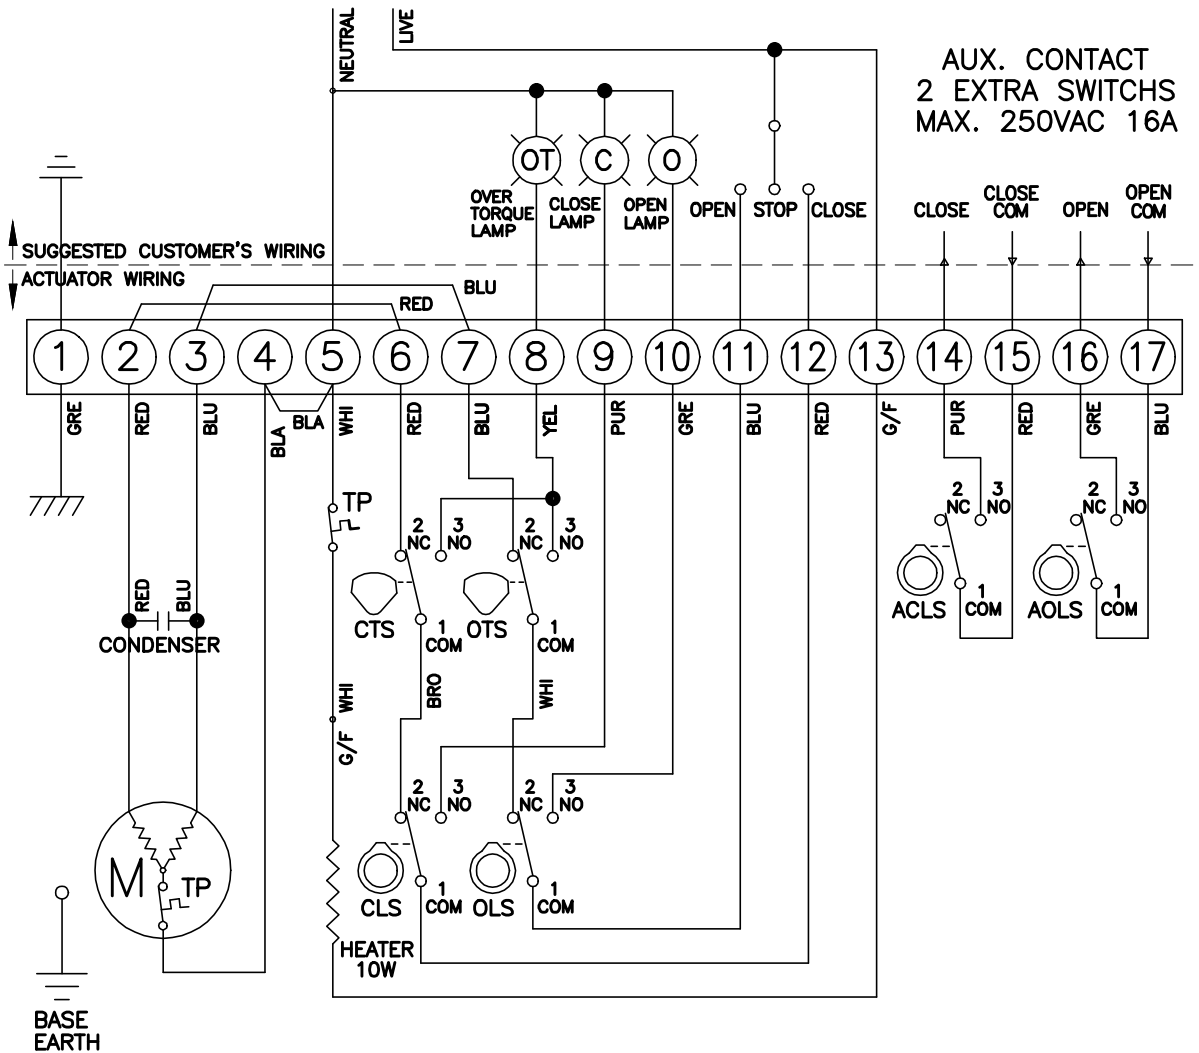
NEUTRAL
LIVE

AUX. CONTACT
2 EXTRA SWITCHS
MAX. 250VAC 16A

OT C O
OVER TORQUE LAMP
CLOSE LAMP
OPEN LAMP
OPEN
STOP
CLOSE
CLOSE
CLOSE COM
OPEN
OPEN COM

SUGGESTED CUSTOMER'S WIRING
ACTUATOR WIRING

BLU
RED

1 2 3 4 5 6 7 8 9 10 11 12 13 14 15 16 17

GRE RED BLU BLA BLA WHI RED BLU YEL PUR GRE BLU RED G/F PUR RED GRE BLU

TP
2 NC 3 NO
2 NC 3 NO
CTS 1 COM
OTS 1 COM
2 NC 3 NO
ACLS 1 COM
2 NC 3 NO
AOLS 1 COM

RED BLU
CONDENSER

WHI
G/F
BRO
WHI

2 NC 3 NO
2 NC 3 NO
CLS 1 COM
OLS 1 COM

M
TP

HEATER
10W

BASE
EARTH